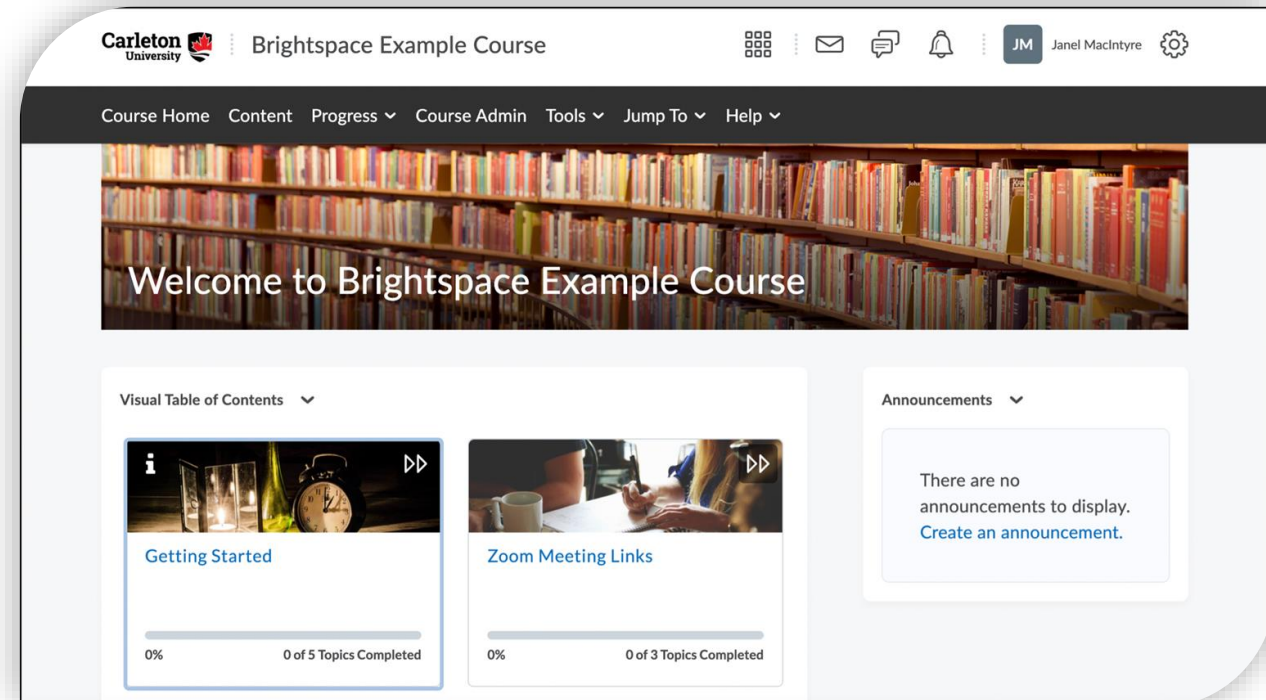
Carleton University

Brightspace Example Course

JM Janel MacIntyre

Course Home Content Progress Course Admin Tools Jump To Help

Welcome to Brightspace Example Course

Visual Table of Contents

i

Getting Started

0% 0 of 5 Topics Completed

Zoom Meeting Links

0% 0 of 3 Topics Completed

Announcements

There are no announcements to display. Create an announcement.